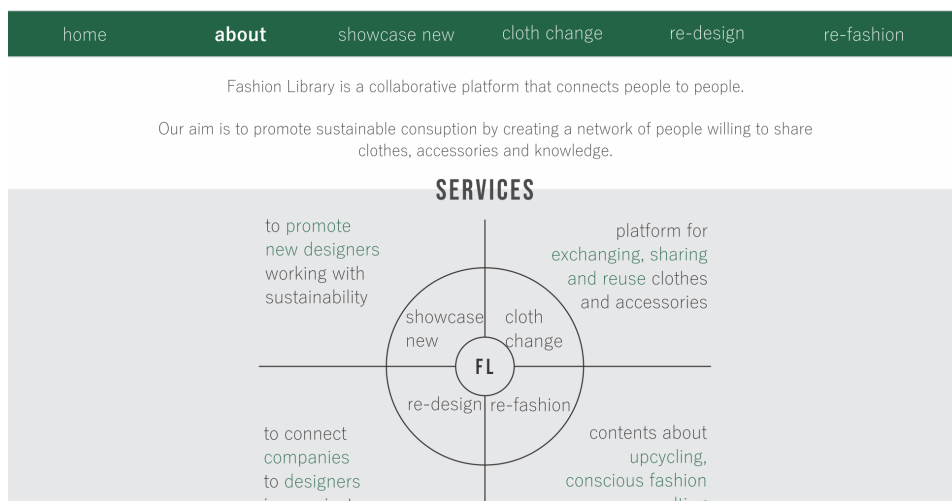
home about showcase new cloth change re-design re-fashion

Fashion Library is a collaborative platform that connects people to people.

Our aim is to promote sustainable consuption by creating a network of people willing to share clothes, accessories and knowledge.

SERVICES

to promote new designers working with sustainability

platform for exchanging, sharing and reuse clothes and accessories

showcase new

cloth change

FL

re-design

re-fashion

to connect companies to designers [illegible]

contents about upcycling, conscious fashion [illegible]